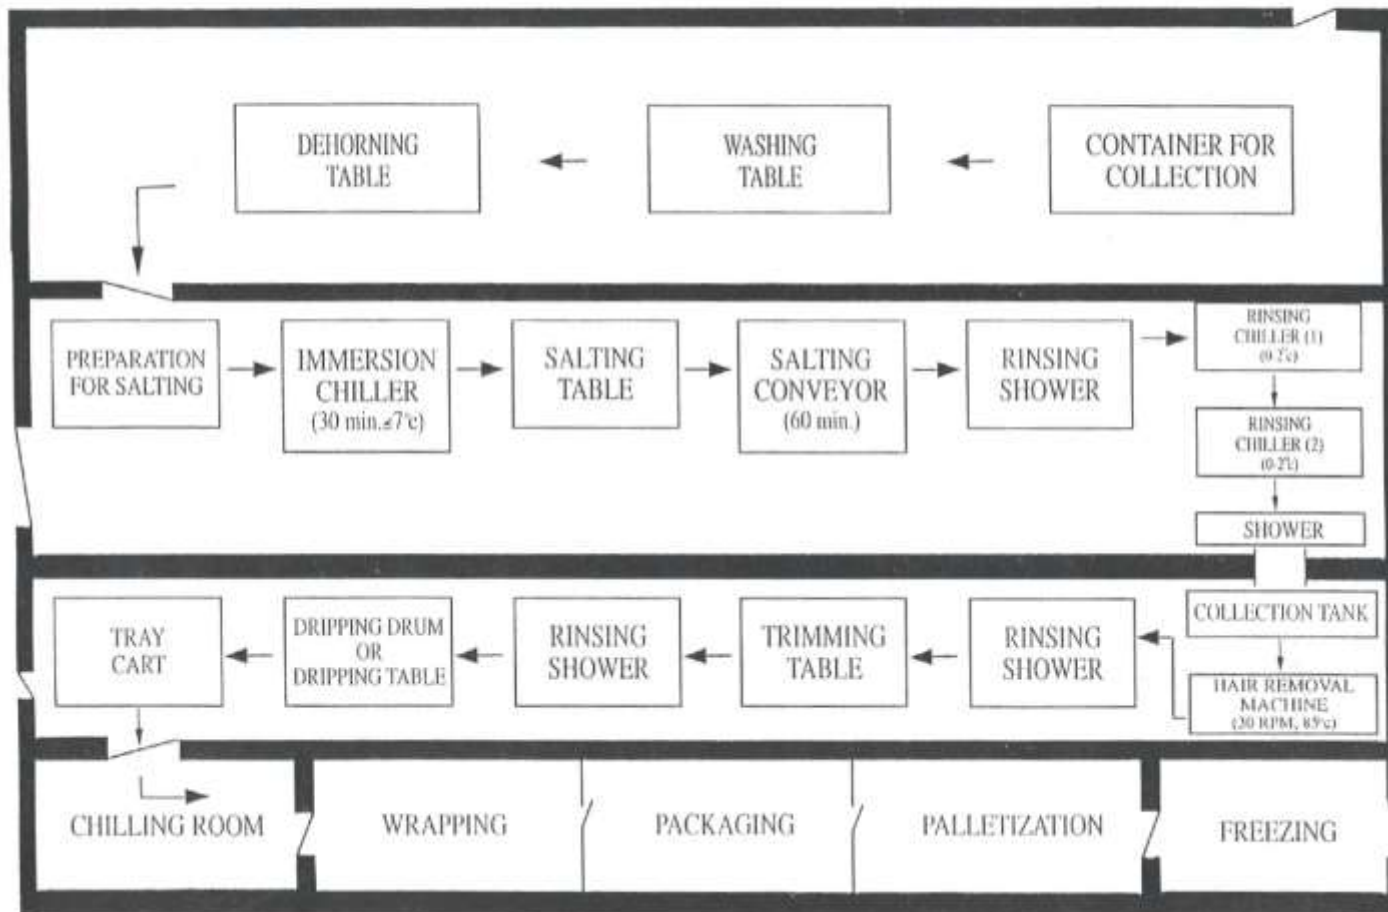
DEHORNING TABLE

WASHING TABLE

CONTAINER FOR COLLECTION

PREPARATION FOR SALTING

IMMERSION CHILLER (30 min.≤7°c)

SALTING TABLE

SALTING CONVEYOR (60 min.)

RINSING SHOWER

RINSING CHILLER (1) (0-2°c)

RINSING CHILLER (2) (0-2°c)

SHOWER

COLLECTION TANK

HAIR REMOVAL MACHINE (20 RPM, 85°c)

RINSING SHOWER

TRIMMING TABLE

RINSING SHOWER

DRIPPING DRUM OR DRIPPING TABLE

TRAY CART

CHILLING ROOM

WRAPPING

PACKAGING

PALLETIZATION

FREEZING